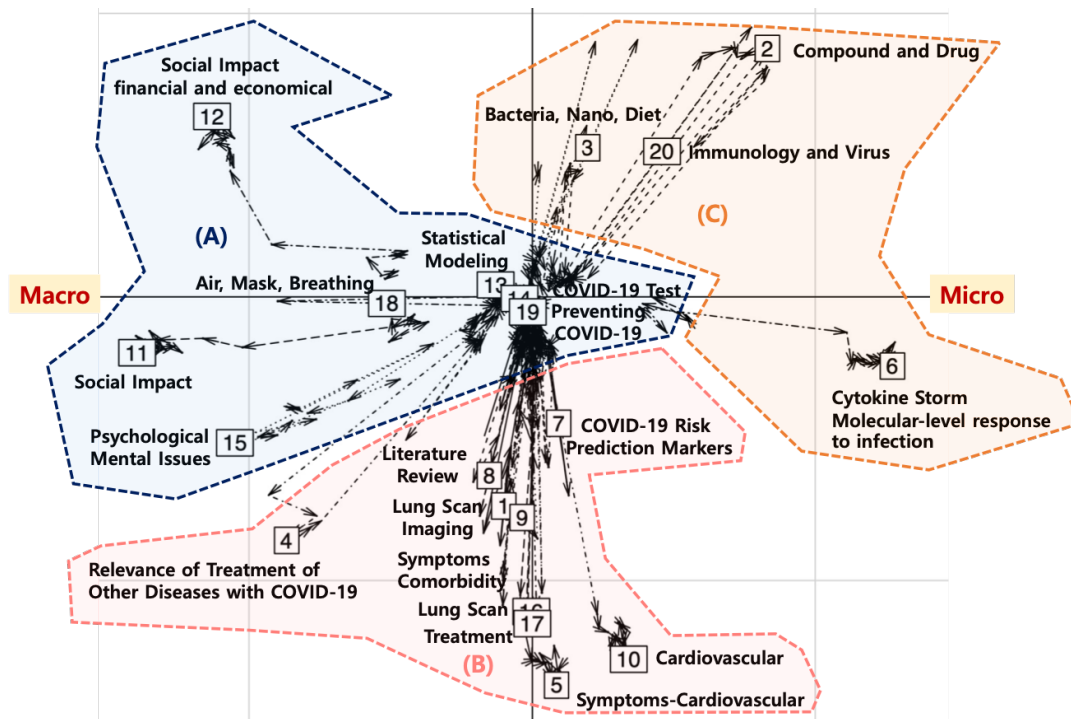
Social Impact financial and economical

12

(A)

Air, Mask, Breathing

18

11

Social Impact

Psychological Mental Issues

15

Macro

Statistical Modeling

13

14

19

COVID-19 Test

Preventing COVID-19

Bacteria, Nano, Diet

3

2

Compound and Drug

20

Immunology and Virus

(C)

Micro

6

Cytokine Storm Molecular-level response to infection

7

COVID-19 Risk Prediction Markers

Literature Review

8

Lung Scan Imaging

1

9

4

Relevance of Treatment of Other Diseases with COVID-19

Symptoms Comorbidity

Lung Scan

16

Treatment

17

(B)

10

Cardiovascular

5

Symptoms-Cardiovascular